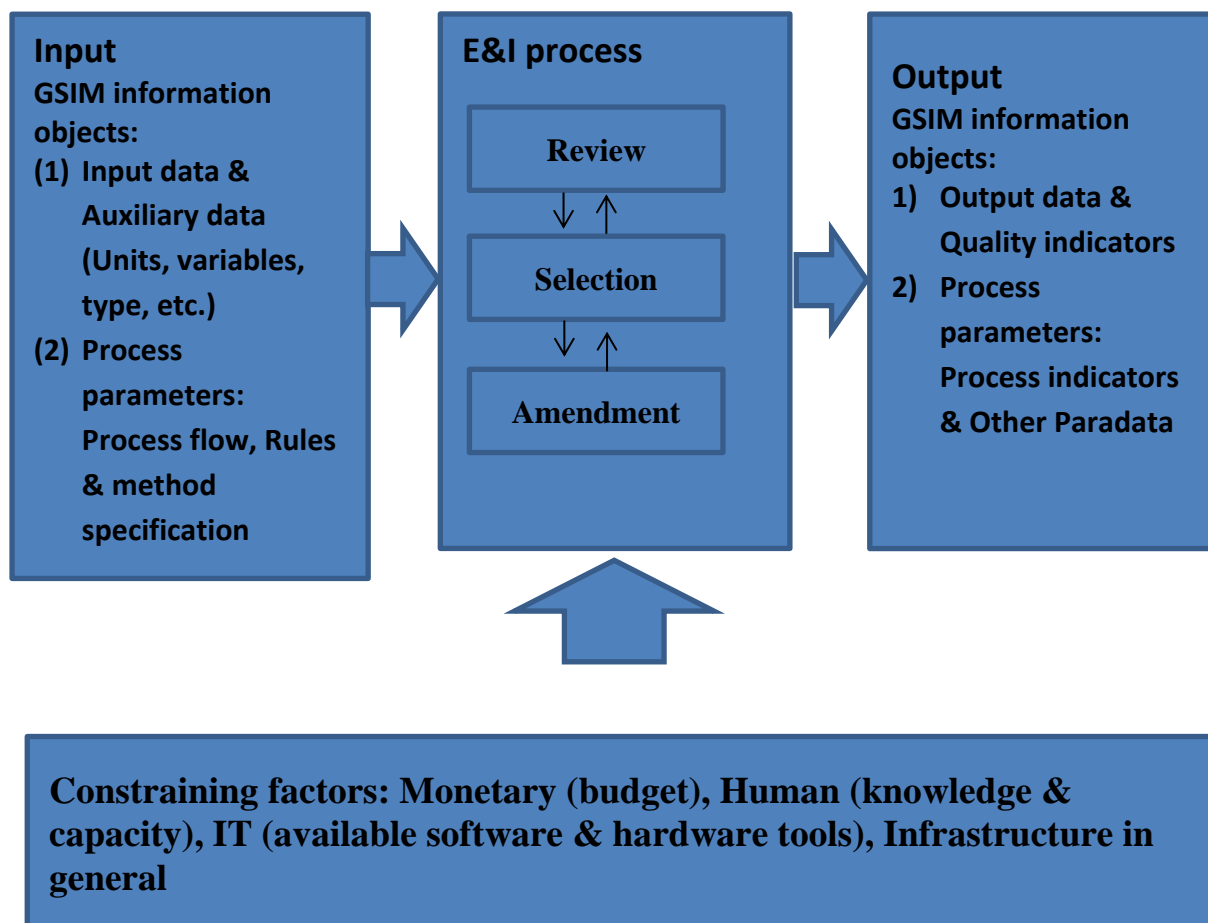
Input
GSIM information objects:
(1) Input data & Auxiliary data (Units, variables, type, etc.)
(2) Process parameters: Process flow, Rules & method specification

E&I process

Review

Selection

Amendment

Output
GSIM information objects:
1) Output data & Quality indicators
2) Process parameters: Process indicators & Other Paradata

Constraining factors: Monetary (budget), Human (knowledge & capacity), IT (available software & hardware tools), Infrastructure in general